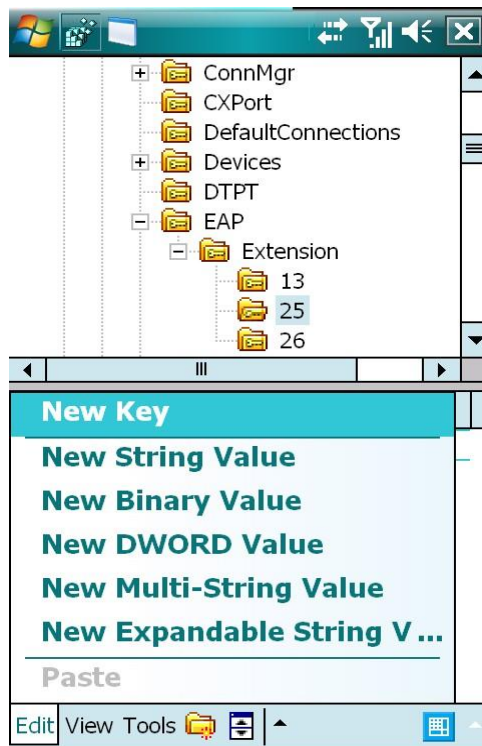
ConnMgr
CXPort
DefaultConnections
Devices
DTPT
EAP
Extension
13
25
26

New Key
New String Value
New Binary Value
New DWORD Value
New Multi-String Value
New Expandable String V ...
Paste

Edit View Tools